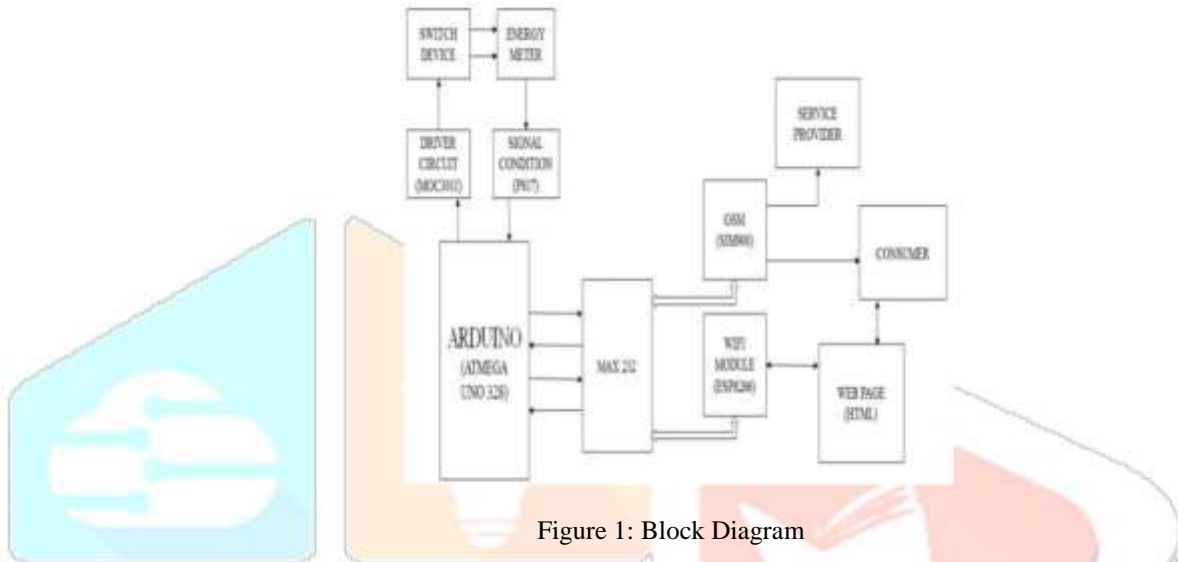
SWITCH DEVICE

ENERGY METER

DRIVER CIRCUIT (MOC3021)

SIGNAL CONDITION (P817)

SERVICE PROVIDER

GSM (SIM900)

CONSUMER

ARDUINO (ATMEGA UNO 328)

MAX 232

WIFI MODULE (ESP8266)

WEB PAGE (HTML)

Figure 1: Block Diagram